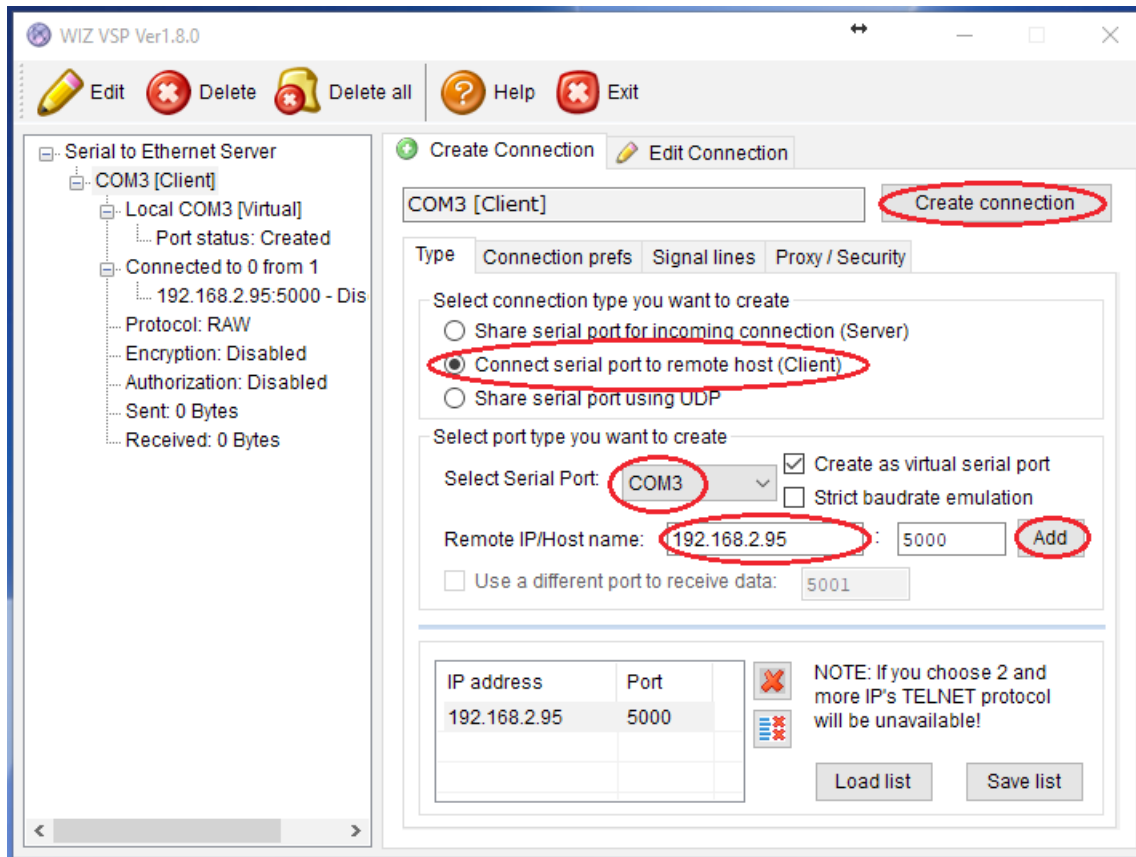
WIZ VSP Ver1.8.0

Edit
Delete
Delete all
Help
Exit

Serial to Ethernet Server
COM3 [Client]
Local COM3 [Virtual]
Port status: Created
Connected to 0 from 1
192.168.2.95:5000 - Dis
Protocol: RAW
Encryption: Disabled
Authorization: Disabled
Sent: 0 Bytes
Received: 0 Bytes

Create Connection
Edit Connection

COM3 [Client]
Create connection

Type
Connection prefs
Signal lines
Proxy / Security

Select connection type you want to create
Share serial port for incoming connection (Server)
Connect serial port to remote host (Client)
Share serial port using UDP

Select port type you want to create
Select Serial Port: COM3
Create as virtual serial port
Strict baudrate emulation
Remote IP/Host name: 192.168.2.95 : 5000 Add
Use a different port to receive data: 5001

| IP address | Port |
|---|---|
| 192.168.2.95 | 5000 |

NOTE: If you choose 2 and more IP's TELNET protocol will be unavailable!

Load list
Save list